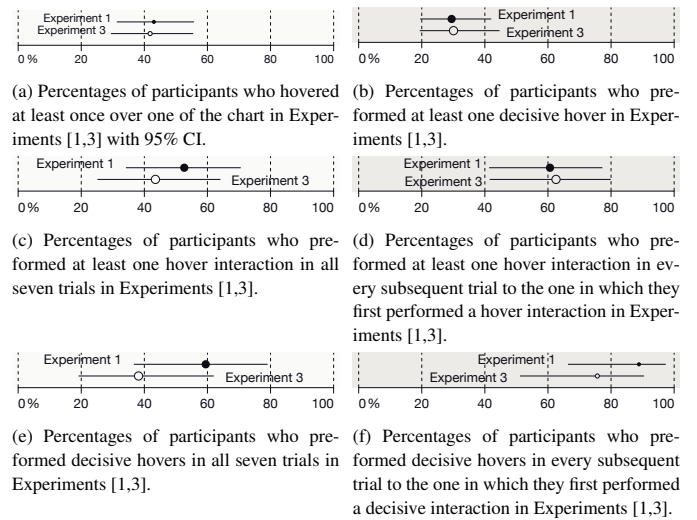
Experiment 1
Experiment 3
0 % 20 40 60 80 100

(a) Percentages of participants who hovered at least once over one of the chart in Experiments [1,3] with 95% CI.

Experiment 1
Experiment 3
0 % 20 40 60 80 100

(b) Percentages of participants who preformed at least one decisive hover in Experiments [1,3].

Experiment 1
Experiment 3
0 % 20 40 60 80 100

(c) Percentages of participants who preformed at least one hover interaction in all seven trials in Experiments [1,3].

Experiment 1
Experiment 3
0 % 20 40 60 80 100

(d) Percentages of participants who preformed at least one hover interaction in every subsequent trial to the one in which they first performed a hover interaction in Experiments [1,3].

Experiment 1
Experiment 3
0 % 20 40 60 80 100

(e) Percentages of participants who preformed decisive hovers in all seven trials in Experiments [1,3].

Experiment 1
Experiment 3
0 % 20 40 60 80 100

(f) Percentages of participants who preformed decisive hovers in every subsequent trial to the one in which they first performed a decisive interaction in Experiments [1,3].